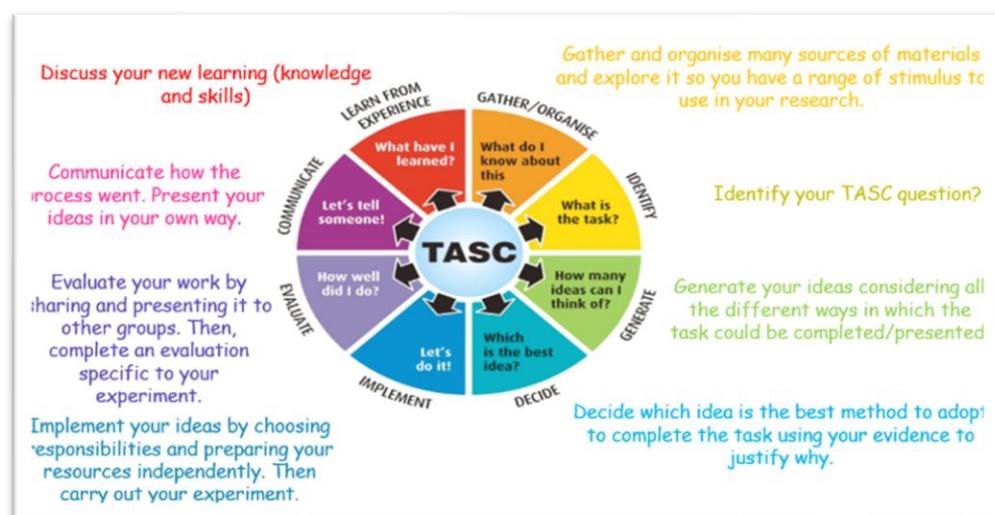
Discuss your new learning (knowledge and skills)

Communicate how the process went. Present your ideas in your own way.

Evaluate your work by sharing and presenting it to other groups. Then, complete an evaluation specific to your experiment.

Implement your ideas by choosing responsibilities and preparing your resources independently. Then carry out your experiment.

LEARN FROM EXPERIENCE
What have I learned?
GATHER/ORGANISE
What do I know about this
IDENTIFY
What is the task?
GENERATE
How many ideas can I think of?
DECIDE
Which is the best idea?
IMPLEMENT
Let's do it!
EVALUATE
How well did I do?
COMMUNICATE
Let's tell someone!
TASC

Gather and organise many sources of materials and explore it so you have a range of stimulus to use in your research.

Identify your TASC question?

Generate your ideas considering all the different ways in which the task could be completed/presented

Decide which idea is the best method to adopt to complete the task using your evidence to justify why.